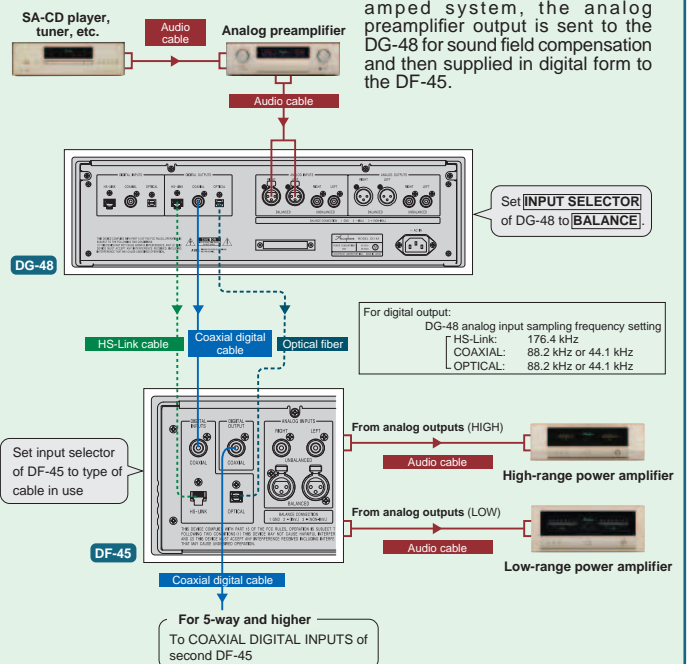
SA-CD player, tuner, etc.

Audio cable

Analog preamplifier

amped system, the analog preamplifier output is sent to the DG-48 for sound field compensation and then supplied in digital form to the DF-45.

Audio cable

Set INPUT SELECTOR of DG-48 to BALANCE.

DG-48

For digital output:
DG-48 analog input sampling frequency setting
HS-Link: 176.4 kHz
COAXIAL: 88.2 kHz or 44.1 kHz
OPTICAL: 88.2 kHz or 44.1 kHz

HS-Link cable

Coaxial digital cable

Optical fiber

Set input selector of DF-45 to type of cable in use

From analog outputs (HIGH)

Audio cable

High-range power amplifier

From analog outputs (LOW)

Audio cable

Low-range power amplifier

DF-45

Coaxial digital cable

For 5-way and higher
To COAXIAL DIGITAL INPUTS of second DF-45